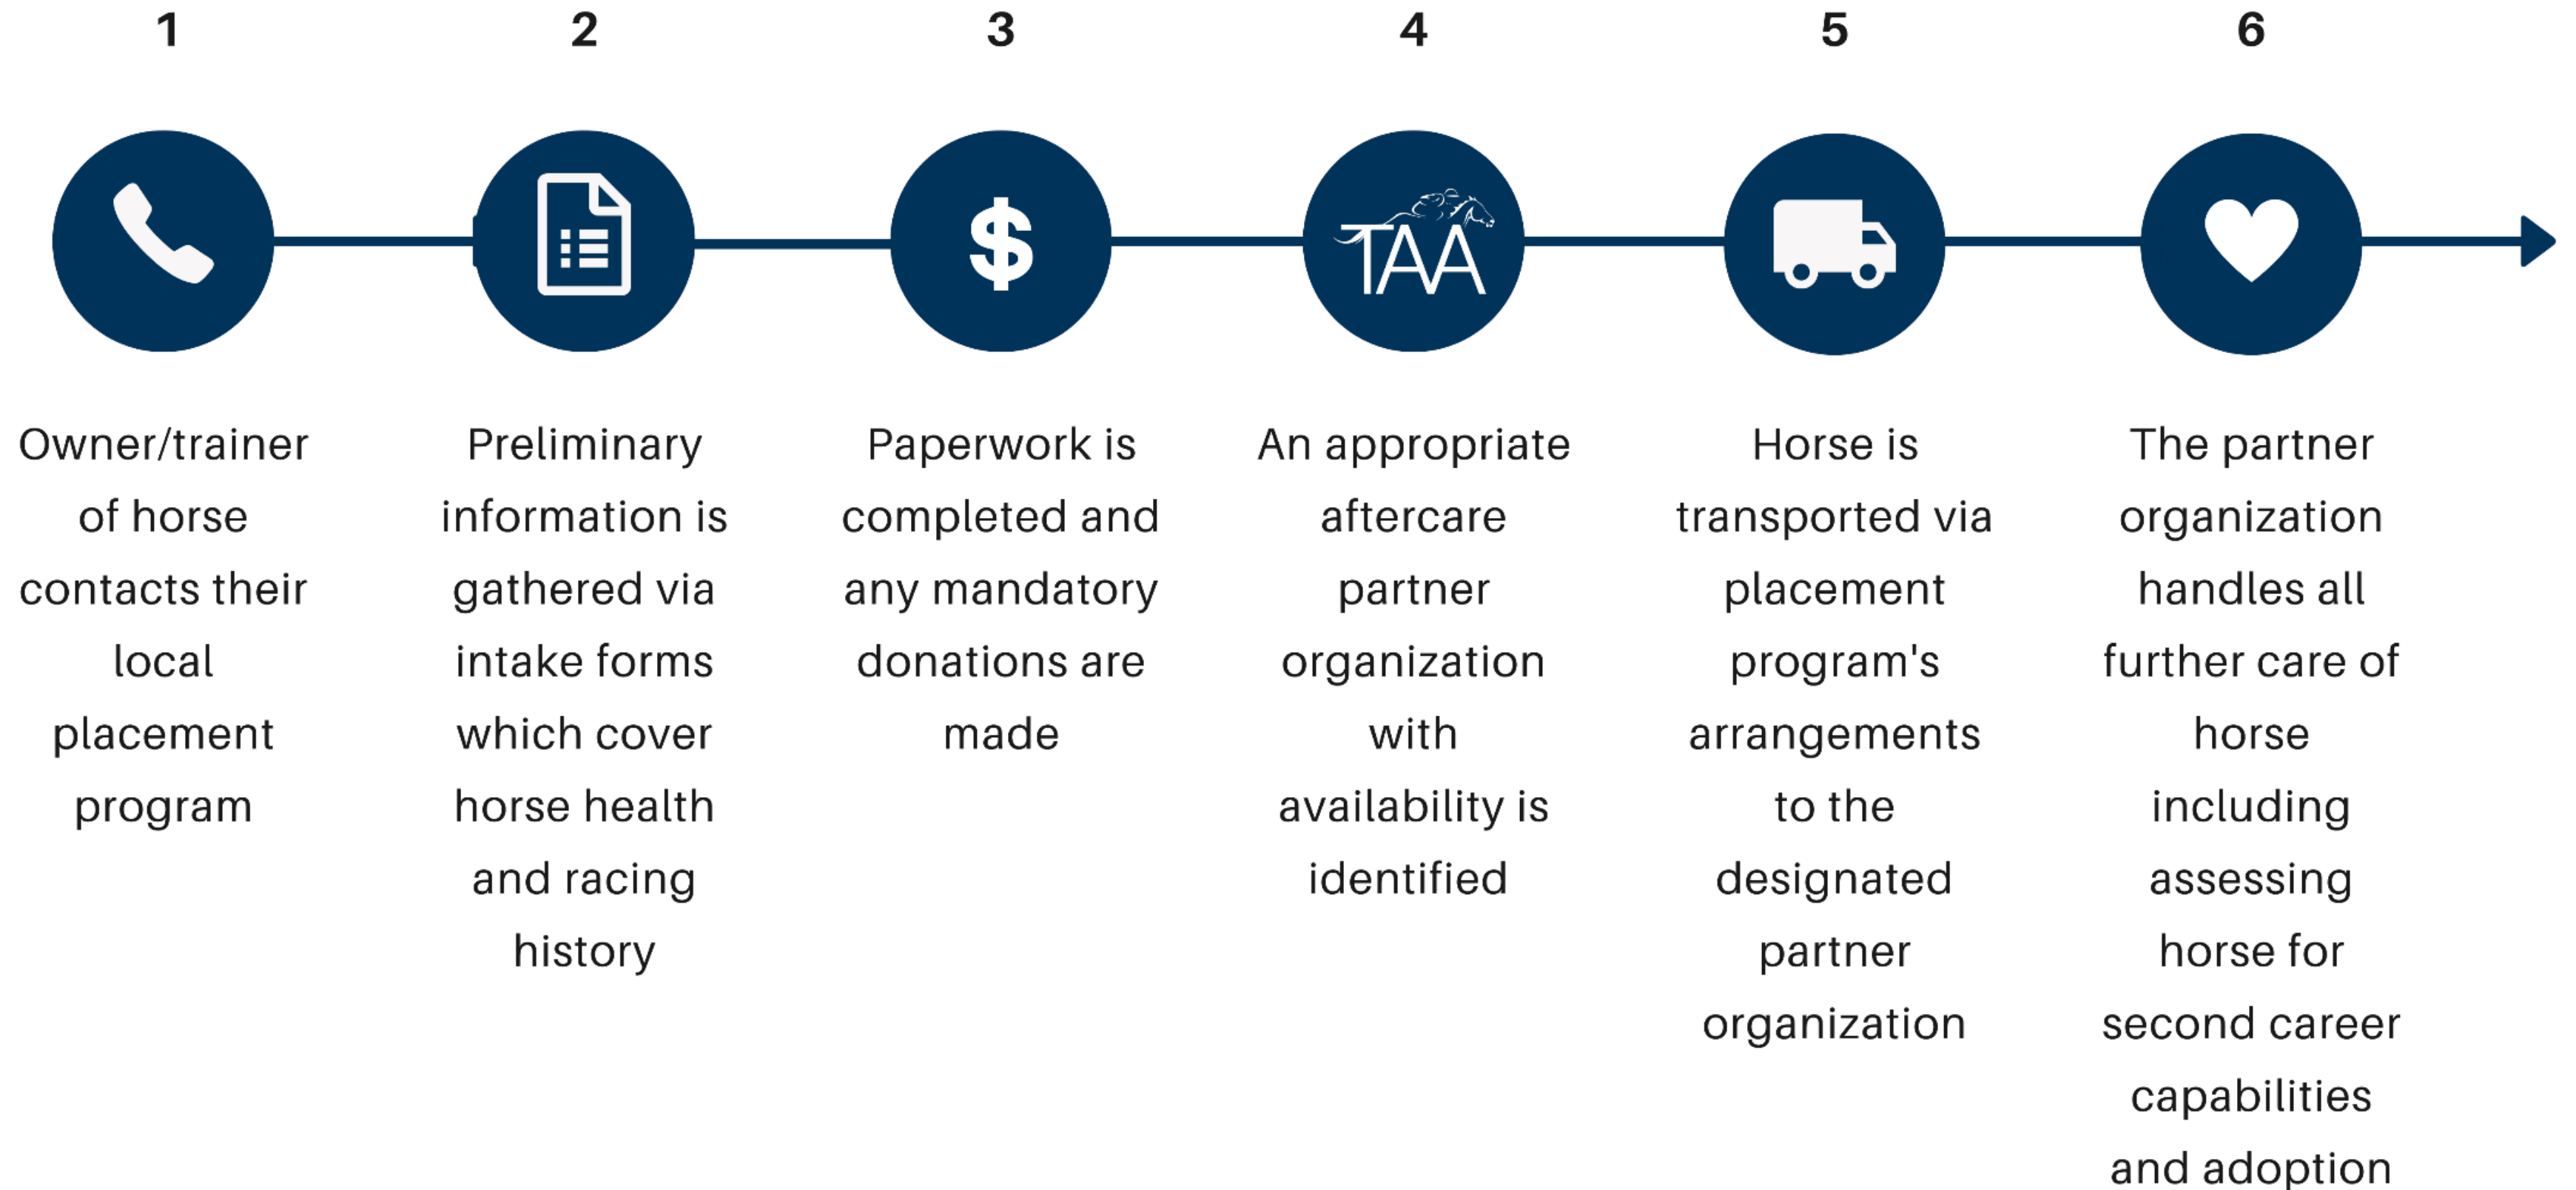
1

Owner/trainer of horse contacts their local placement program

2

Preliminary information is gathered via intake forms which cover horse health and racing history

3

$

Paperwork is completed and any mandatory donations are made

4

TAA

An appropriate aftercare partner organization with availability is identified

5

Horse is transported via placement program's arrangements to the designated partner organization

6

The partner organization handles all further care of horse including assessing horse for second career capabilities and adoption